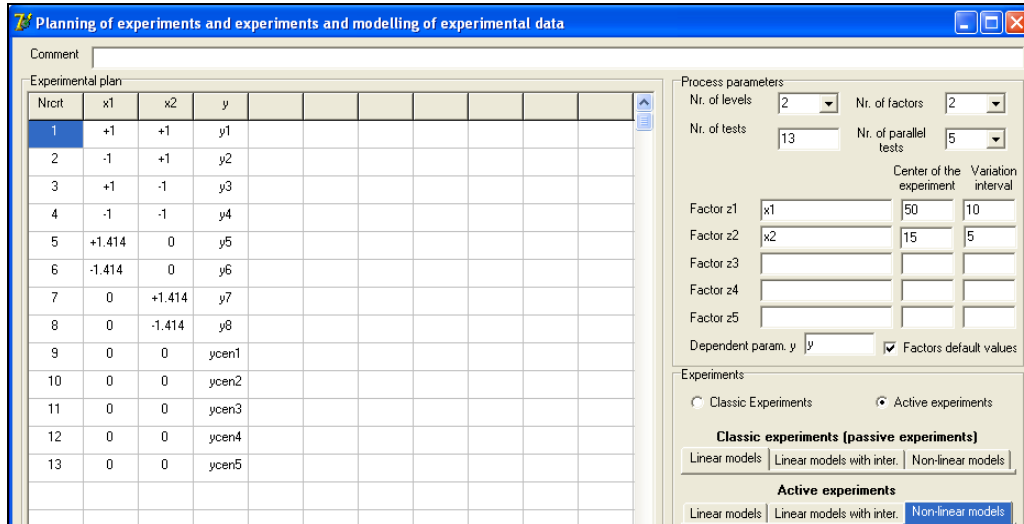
Planning of experiments and experiments and modelling of experimental data

Comment

Experimental plan

| Nrcrt | x1 | x2 | y |
|---|---|---|---|
| 1 | +1 | +1 | y1 |
| 2 | -1 | +1 | y2 |
| 3 | +1 | -1 | y3 |
| 4 | -1 | -1 | y4 |
| 5 | +1.414 | 0 | y5 |
| 6 | -1.414 | 0 | y6 |
| 7 | 0 | +1.414 | y7 |
| 8 | 0 | -1.414 | y8 |
| 9 | 0 | 0 | ycen1 |
| 10 | 0 | 0 | ycen2 |
| 11 | 0 | 0 | ycen3 |
| 12 | 0 | 0 | ycen4 |
| 13 | 0 | 0 | ycen5 |

Process parameters
Nr. of levels 2
Nr. of factors 2
Nr. of tests 13
Nr. of parallel tests 5
Center of the experiment
Variation interval
Factor z1 x1 50 10
Factor z2 x2 15 5
Factor z3
Factor z4
Factor z5
Dependent param. y y
Factors default values

Experiments
Classic Experiments
Active experiments
Classic experiments (passive experiments)
Linear models | Linear models with inter. | Non-linear models
Active experiments
Linear models | Linear models with inter. | Non-linear models